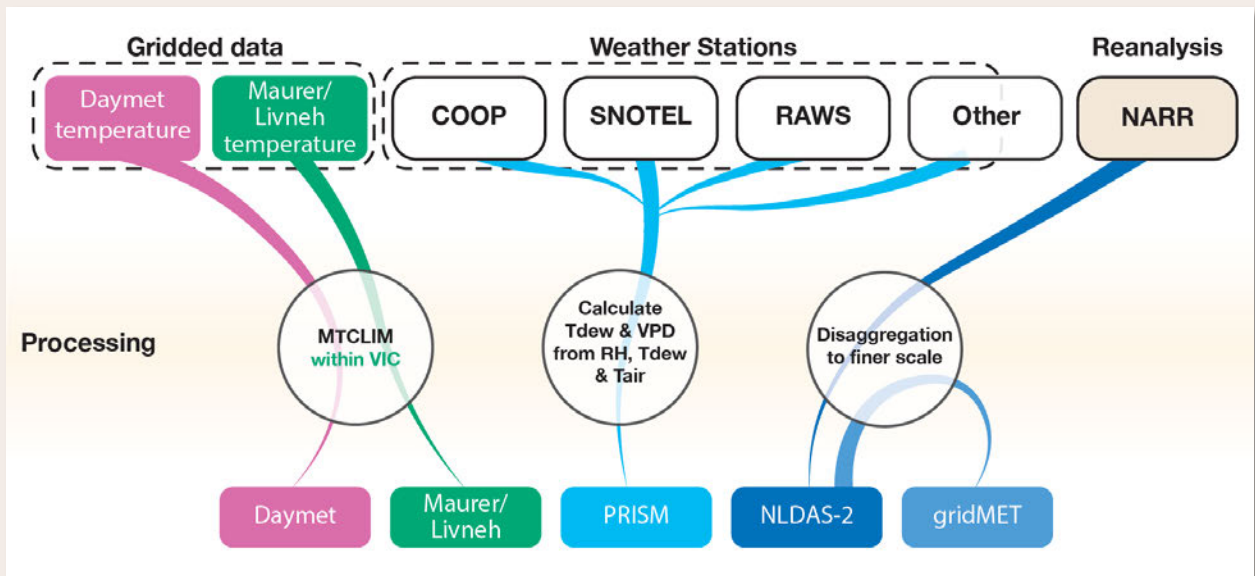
Gridded data

Weather Stations

Reanalysis

Daymet temperature

Maurer/ Livneh temperature

COOP

SNOTEL

RAWS

Other

NARR

Processing

MTCLIM within VIC

Calculate Tdew & VPD from RH, Tdew & Tair

Disaggregation to finer scale

Daymet

Maurer/ Livneh

PRISM

NLDAS-2

gridMET